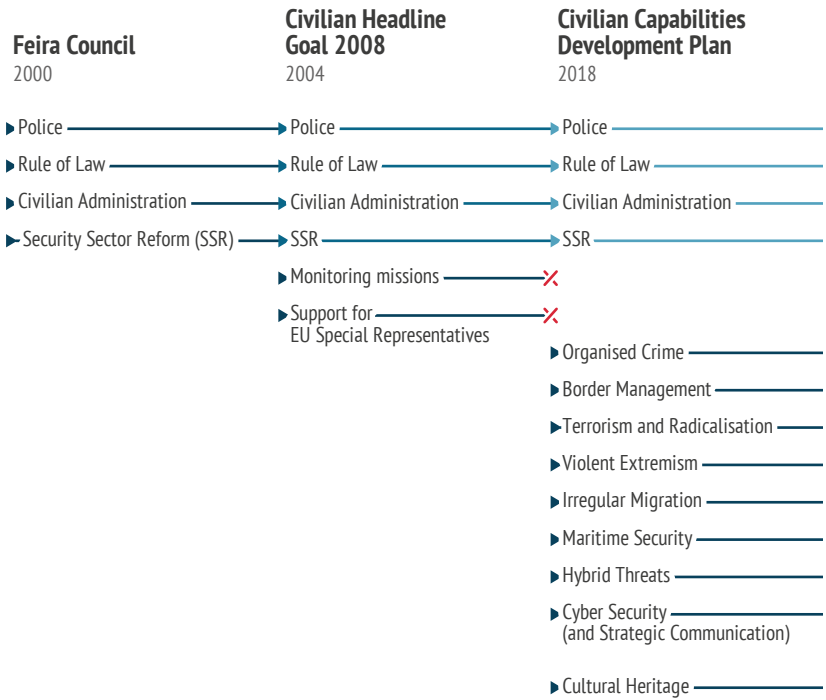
Feira Council
2000

Civilian Headline Goal 2008
2004

Civilian Capabilities Development Plan
2018

Police
Rule of Law
Civilian Administration
Security Sector Reform (SSR)

Police
Rule of Law
Civilian Administration
SSR
Monitoring missions
Support for EU Special Representatives

Police
Rule of Law
Civilian Administration
SSR
Organised Crime
Border Management
Terrorism and Radicalisation
Violent Extremism
Irregular Migration
Maritime Security
Hybrid Threats
Cyber Security (and Strategic Communication)
Cultural Heritage